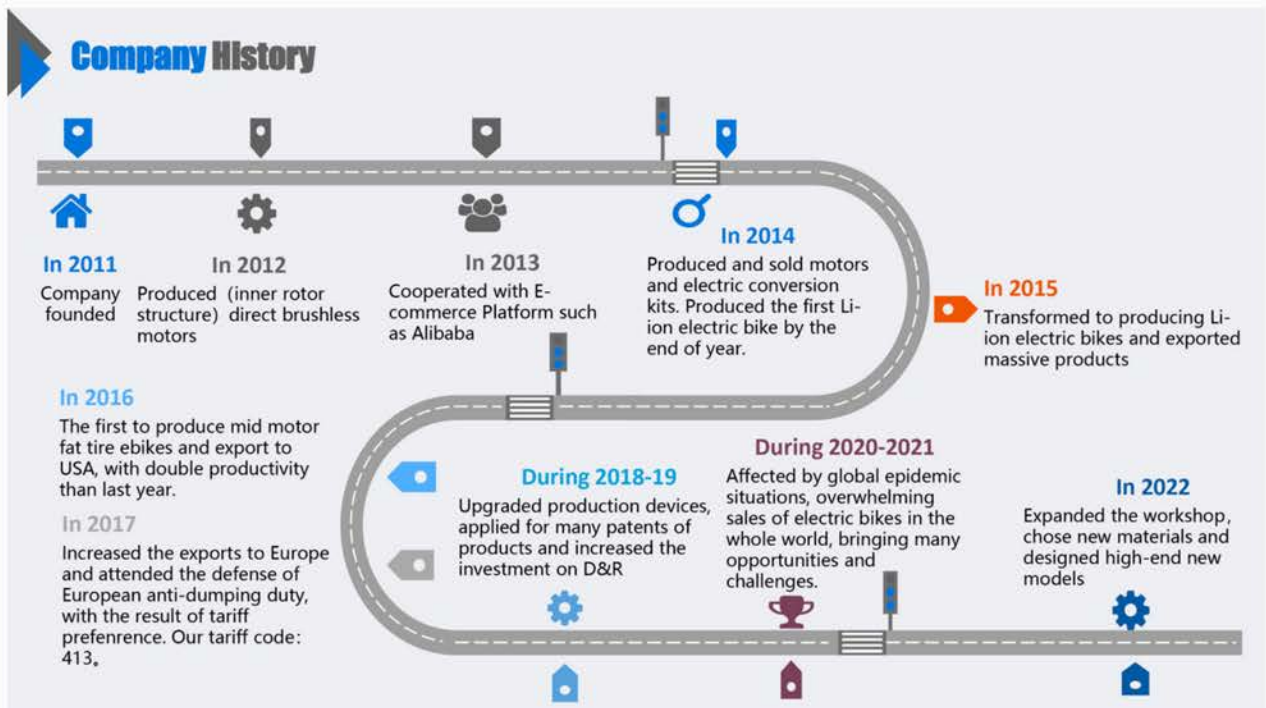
Company History

In 2011
Company founded

In 2012
Produced (inner rotor structure) direct brushless motors

In 2013
Cooperated with E-commerce Platform such as Alibaba

In 2014
Produced and sold motors and electric conversion kits. Produced the first Li-ion electric bike by the end of year.

In 2015
Transformed to producing Li-ion electric bikes and exported massive products

In 2016
The first to produce mid motor fat tire ebikes and export to USA, with double productivity than last year.

In 2017
Increased the exports to Europe and attended the defense of European anti-dumping duty, with the result of tariff prefenrence. Our tariff code: 413.

During 2018-19
Upgraded production devices, applied for many patents of products and increased the investment on D&R

During 2020-2021
Affected by global epidemic situations, overwhelming sales of electric bikes in the whole world, bringing many opportunities and challenges.

In 2022
Expanded the workshop, chose new materials and designed high-end new models